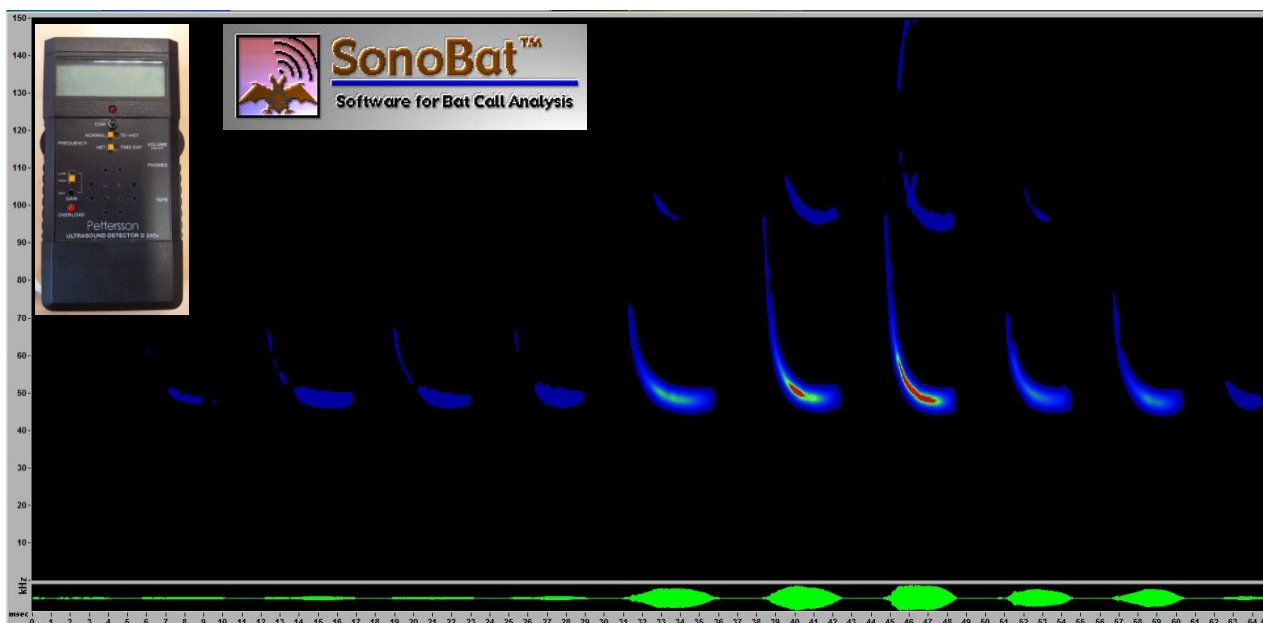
150
140
130
120
110
100
90
80
70
60
50
40
30
20
10
kHz
msec 0 1 2 3 4 5 6 7 8 9 10 11 12 13 14 15 16 17 18 19 20 21 22 23 24 25 26 27 28 29 30 31 32 33 34 35 36 37 38 39 40 41 42 43 44 45 46 47 48 49 50 51 52 53 54 55 56 57 58 59 60 61 62 63 64

SonoBat™
Software for Bat Call Analysis

COM
NORMAL 10 × AUT
FREQUENCY
HET TIME EXP
VOLUME
PHONES
LOW
HIGH
GAIN
OVERLOAD
TAPE
Pettersson
ULTRASOUND DETECTOR D 240x